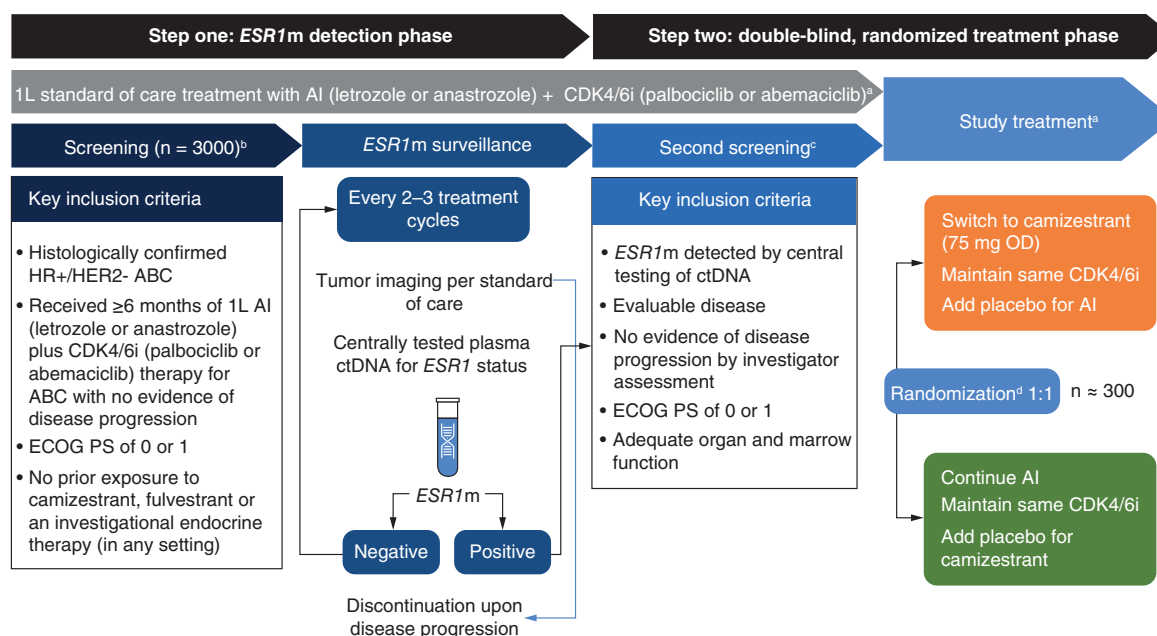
Step one: ESR1m detection phase

Step two: double-blind, randomized treatment phase

1L standard of care treatment with AI (letrozole or anastrozole) + CDK4/6i (palbociclib or abemaciclib)$^{a}$

Study treatment$^{a}$

Screening (n = 3000)$^{b}$

ESR1m surveillance

Second screening$^{c}$

Key inclusion criteria

• Histologically confirmed HR+/HER2- ABC

• Received ≥6 months of 1L AI (letrozole or anastrozole) plus CDK4/6i (palbociclib or abemaciclib) therapy for ABC with no evidence of disease progression

• ECOG PS of 0 or 1

• No prior exposure to camizestrant, fulvestrant or an investigational endocrine therapy (in any setting)

Every 2–3 treatment cycles

Tumor imaging per standard of care

Centrally tested plasma ctDNA for ESR1 status

ESR1m

Negative

Positive

Discontinuation upon disease progression

Key inclusion criteria

• ESR1m detected by central testing of ctDNA

• Evaluable disease

• No evidence of disease progression by investigator assessment

• ECOG PS of 0 or 1

• Adequate organ and marrow function

Switch to camizestrant (75 mg OD)

Maintain same CDK4/6i

Add placebo for AI

Randomization$^{d}$ 1:1

n ≈ 300

Continue AI

Maintain same CDK4/6i

Add placebo for camizestrant